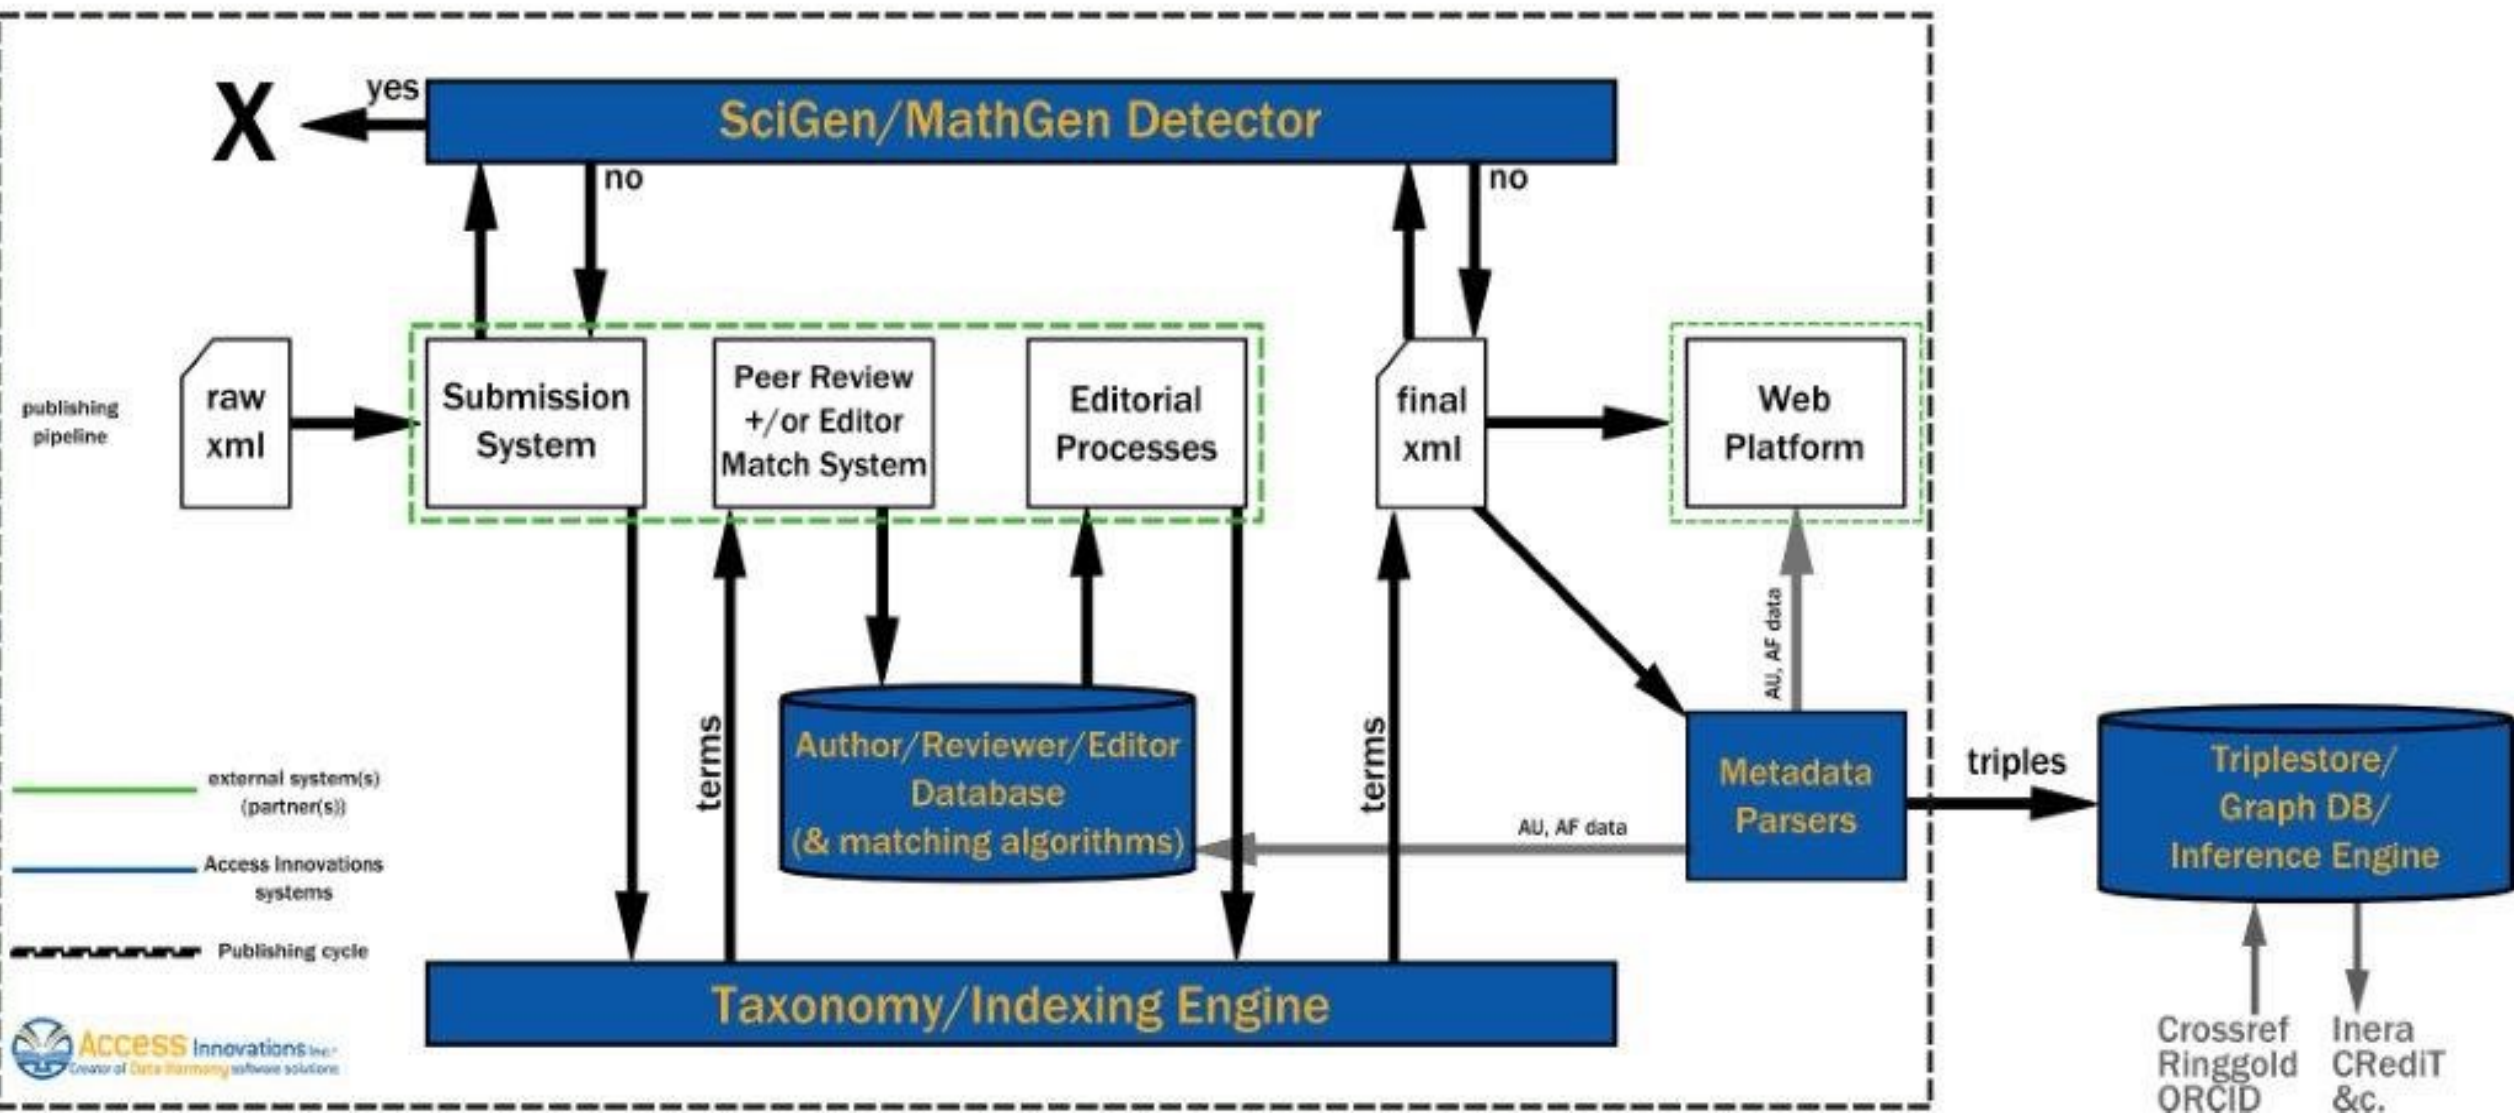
X

yes

SciGen/MathGen Detector

no

no

publishing pipeline

raw xml

Submission System

Peer Review +/or Editor Match System

Editorial Processes

final xml

Web Platform

terms

Author/Reviewer/Editor Database (& matching algorithms)

terms

AU, AF data

AU, AF data

Metadata Parsers

triples

Triplestore/ Graph DB/ Inference Engine

external system(s) (partner(s))

Access Innovations systems

Publishing cycle

Taxonomy/Indexing Engine

Access Innovations Inc. Creator of Data Harmony software solutions

Crossref Ringgold ORCID

Inera CRediT &c.